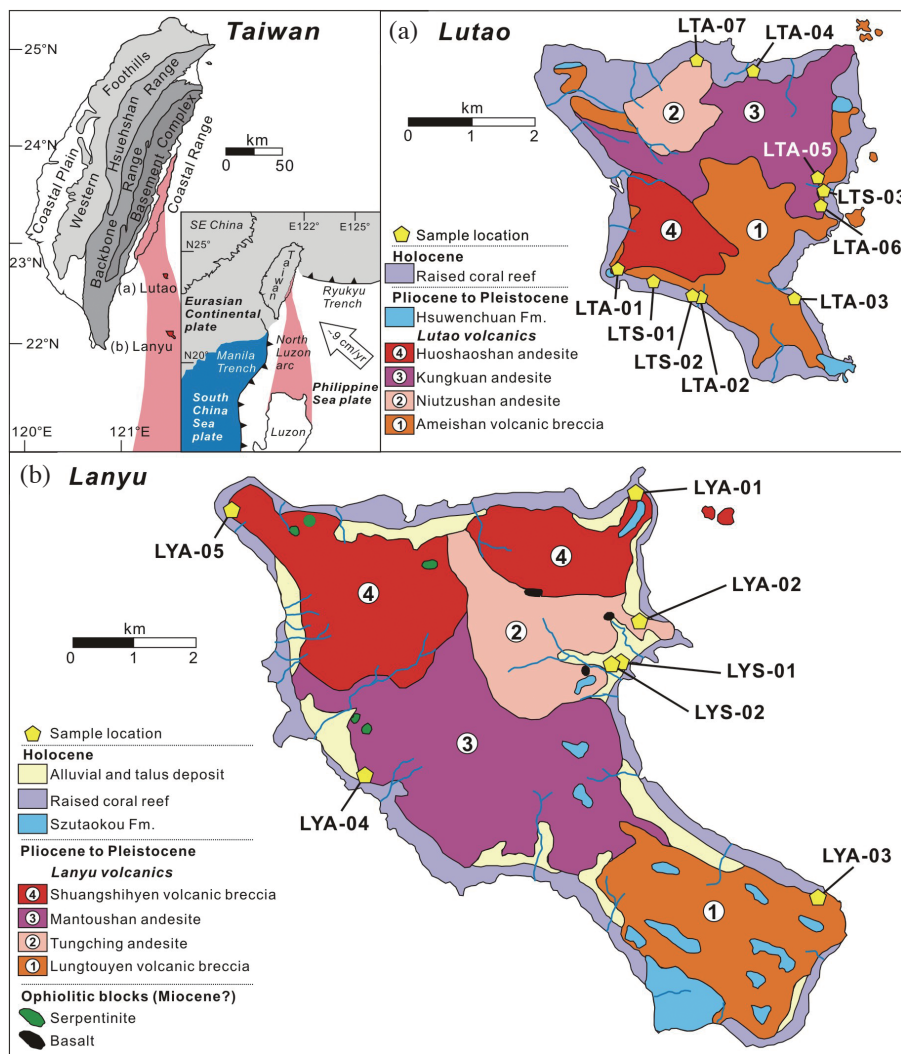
Taiwan

25°N

24°N

23°N

22°N

120°E

121°E

Foothills

Hsuehshan Range

Coastal Plain

Western

Backbone Range

Basement Complex

Coastal Range

km
0 50

(a) Lutao

(b) Lanyu

SE China

N25°

E122°

E125°

Taiwan

Ryukyu Trench

Eurasian Continental plate

~9 cm/yr

N20°

Manila Trench

North Luzon arc

South China Sea plate

Philippine Sea plate

Luzon

(a) Lutao

km
0 1 2

LTA-07

LTA-04

LTA-05

LTS-03

LTA-06

LTA-01

LTS-01

LTS-02

LTA-02

LTA-03

2

3

4

1

Sample location

Holocene

Raised coral reef

Pliocene to Pleistocene

Hsuwenchuan Fm.

Lutao volcanics

4 Huoshaoshan andesite

3 Kungkuan andesite

2 Niutzushan andesite

1 Ameishan volcanic breccia

(b) Lanyu

km
0 1 2

LYA-05

LYA-01

LYA-02

LYS-01

LYS-02

LYA-04

LYA-03

4

4

2

3

1

Sample location

Holocene

Alluvial and talus deposit

Raised coral reef

Szutaokou Fm.

Pliocene to Pleistocene

Lanyu volcanics

4 Shuangshihyen volcanic breccia

3 Mantoushan andesite

2 Tungching andesite

1 Lungtouyen volcanic breccia

Ophiolitic blocks (Miocene?)

Serpentinite

Basalt